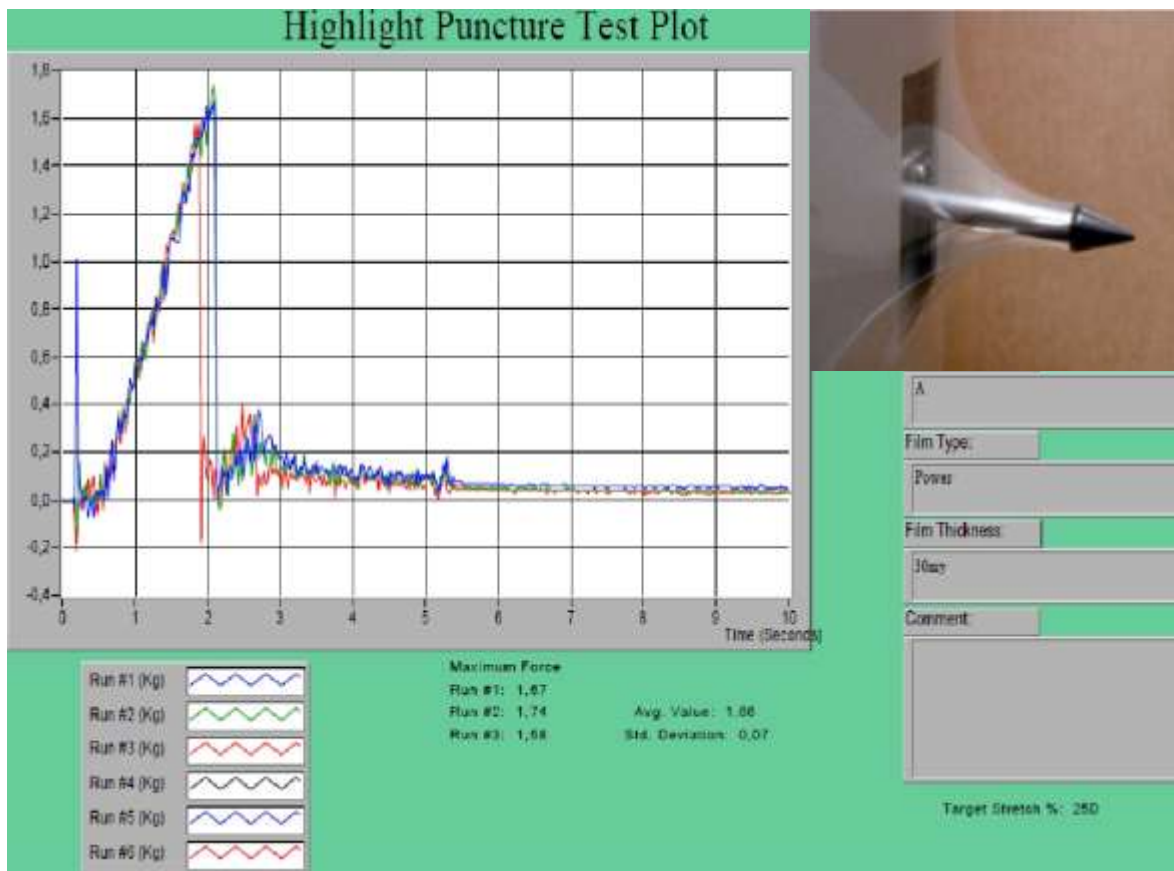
Highlight Puncture Test Plot

1,8
1,6
1,4
1,2
1,0
0,8
0,6
0,4
0,2
0,0
-0,2
-0,4

0 1 2 3 4 5 6 7 8 9 10
Time (Seconds)

A

Film Type:

Power

Film Thickness:

30my

Comment:

Run #1 (Kg)
Run #2 (Kg)
Run #3 (Kg)
Run #4 (Kg)
Run #5 (Kg)
Run #6 (Kg)

Maximum Force
Run #1: 1,67
Run #2: 1,74
Run #3: 1,58

Avg. Value: 1,66
Std. Deviation: 0,07

Target Stretch %: 250